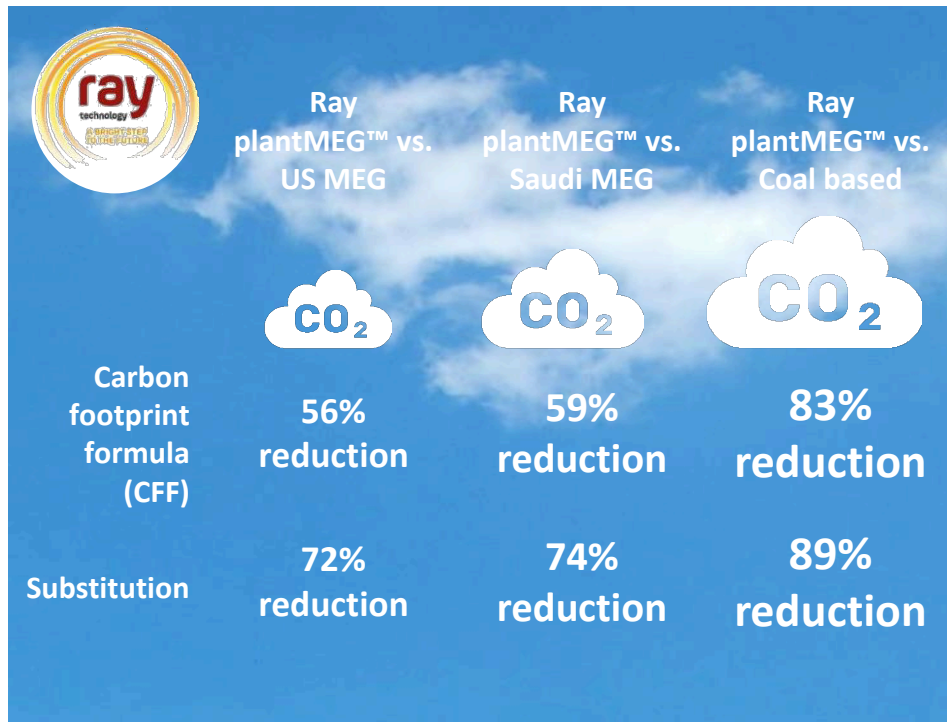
ray
technology
A BRIGHT STEP TO THE FUTURE

|  | Ray plantMEG™ vs. US MEG | Ray plantMEG™ vs. Saudi MEG | Ray plantMEG™ vs. Coal based |
|---|---|---|---|
|  | $CO_2$ | $CO_2$ | $CO_2$ |
| Carbon footprint formula (CFF) | 56% reduction | 59% reduction | 83% reduction |
| Substitution | 72% reduction | 74% reduction | 89% reduction |